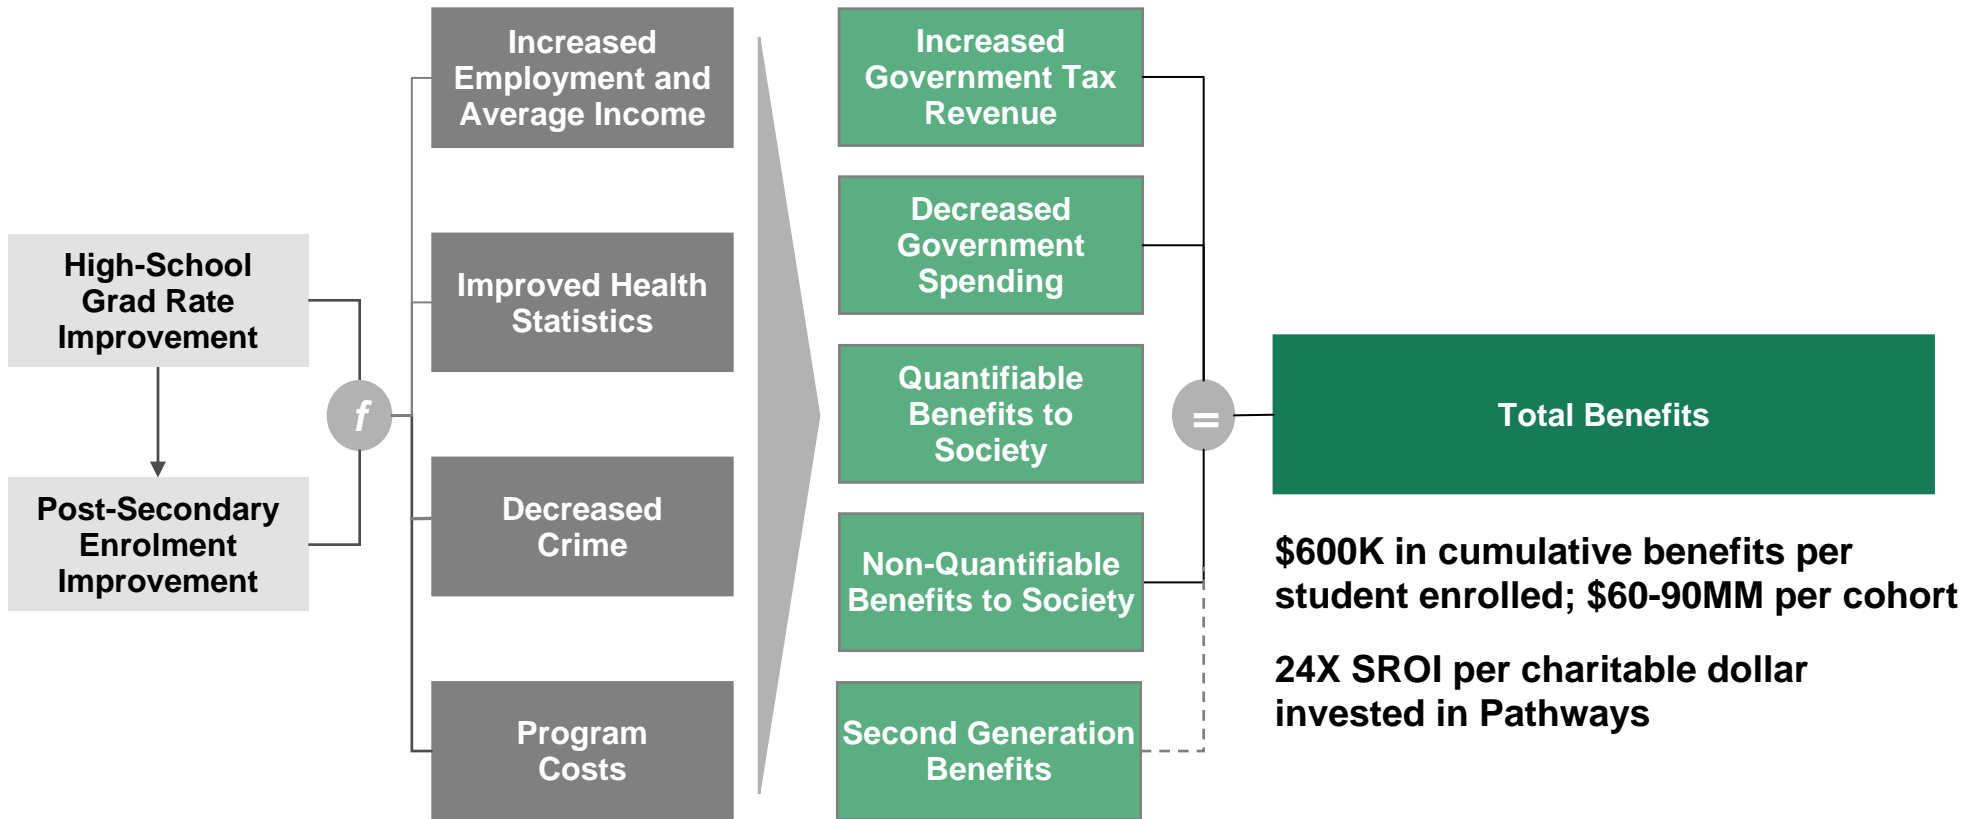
High-School Grad Rate Improvement

Post-Secondary Enrolment Improvement

f

Increased Employment and Average Income

Improved Health Statistics

Decreased Crime

Program Costs

Increased Government Tax Revenue

Decreased Government Spending

Quantifiable Benefits to Society

Non-Quantifiable Benefits to Society

Second Generation Benefits

=

Total Benefits

$600K in cumulative benefits per student enrolled; $60-90MM per cohort

24X SROI per charitable dollar invested in Pathways